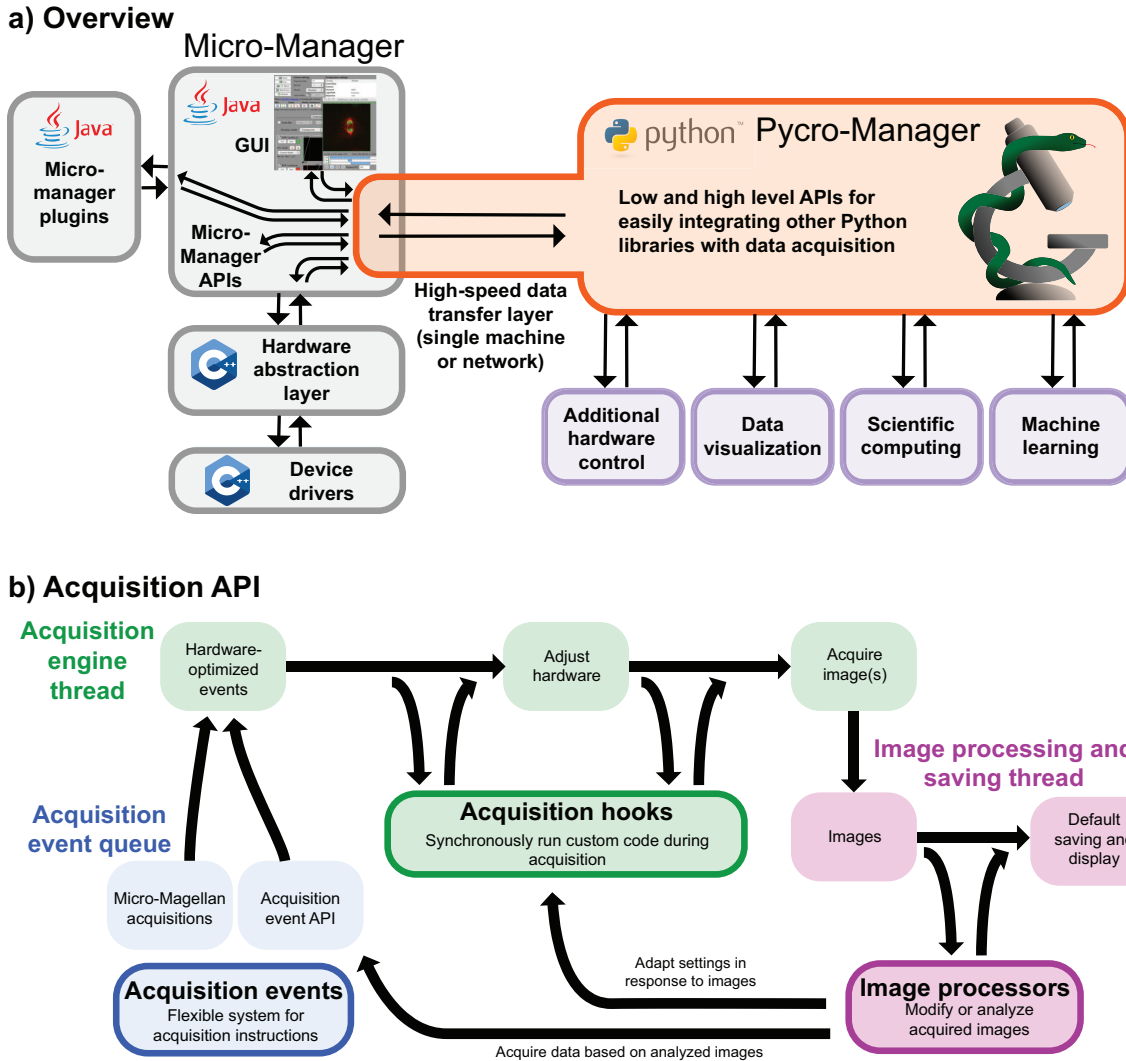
a) Overview

Micro-Manager

Java

Micro-manager plugins

Java

GUI

Micro-Manager APIs

python™ Pycro-Manager

Low and high level APIs for easily integrating other Python libraries with data acquisition

High-speed data transfer layer (single machine or network)

Hardware abstraction layer

Device drivers

Additional hardware control

Data visualization

Scientific computing

Machine learning

b) Acquisition API

Acquisition engine thread

Hardware-optimized events

Adjust hardware

Acquire image(s)

Image processing and saving thread

Acquisition event queue

Acquisition hooks
Synchronously run custom code during acquisition

Images

Default saving and display

Micro-Magellan acquisitions

Acquisition event API

Adapt settings in response to images

Acquisition events
Flexible system for acquisition instructions

Image processors
Modify or analyze acquired images

Acquire data based on analyzed images